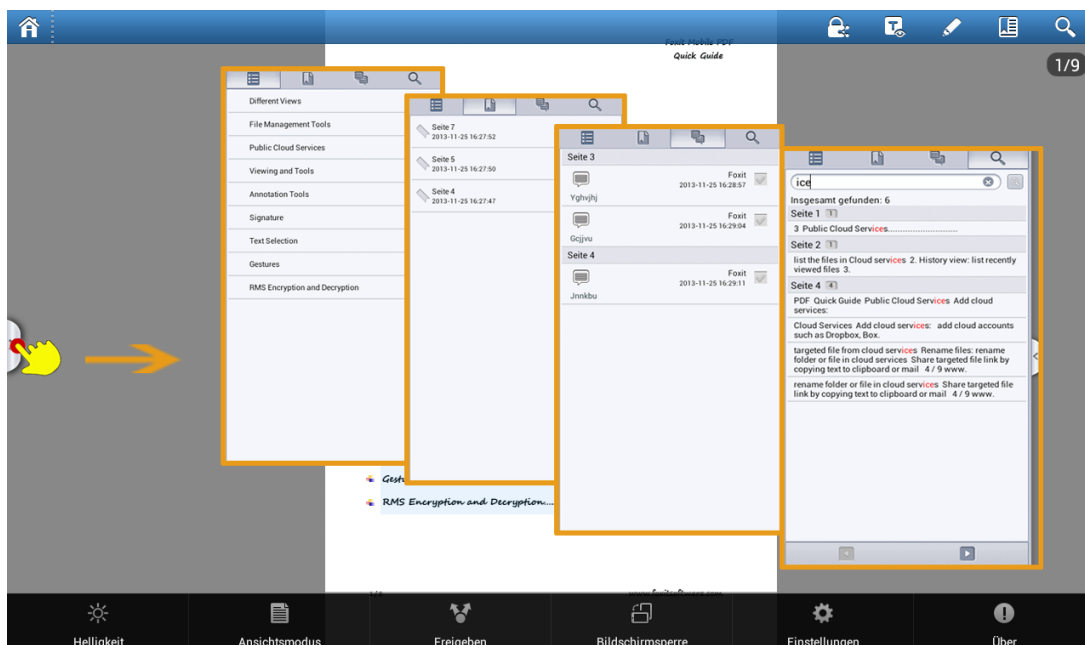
1/9

Foxit Mobile PDF
Quick Guide

Different Views
File Management Tools
Public Cloud Services
Viewing and Tools
Annotation Tools
Signature
Text Selection
Gestures
RMS Encryption and Decryption

Seite 7
2013-11-25 16:27:52
Seite 5
2013-11-25 16:27:50
Seite 4
2013-11-25 16:27:47

Seite 3
Foxit
2013-11-25 16:28:57
Yghvjhj
Foxit
2013-11-25 16:29:04
Gcjjvu
Seite 4
Foxit
2013-11-25 16:29:11
Jnnkbu

ice
Insgesamt gefunden: 6
Seite 1 1
3 Public Cloud Services.............................
Seite 2 1
list the files in Cloud services 2. History view: list recently viewed files 3.
Seite 4 4
PDF Quick Guide Public Cloud Services Add cloud services:
Cloud Services Add cloud services: add cloud accounts such as Dropbox, Box.
targeted file from cloud services Rename files: rename folder or file in cloud services Share targeted file link by copying text to clipboard or mail 4 / 9 www.
rename folder or file in cloud services Share targeted file link by copying text to clipboard or mail 4 / 9 www.

Gest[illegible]
RMS Encryption and Decryption...

Helligkeit
Ansichtsmodus
Freigeben
Bildschirmsperre
Einstellungen
Über